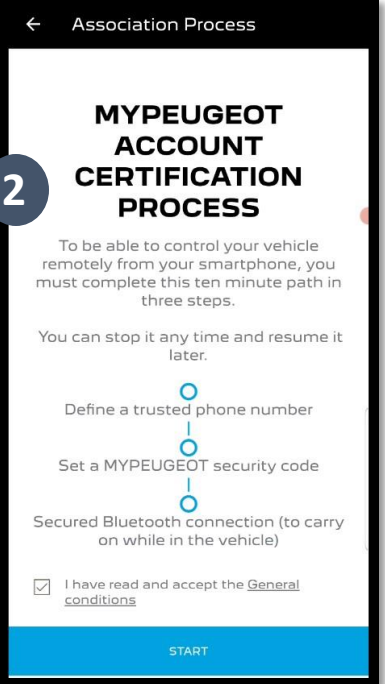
← Association Process

2

MYPEUGEOT ACCOUNT CERTIFICATION PROCESS

To be able to control your vehicle remotely from your smartphone, you must complete this ten minute path in three steps.

You can stop it any time and resume it later.

Define a trusted phone number

Set a MYPEUGEOT security code

Secured Bluetooth connection (to carry on while in the vehicle)

I have read and accept the General conditions

START